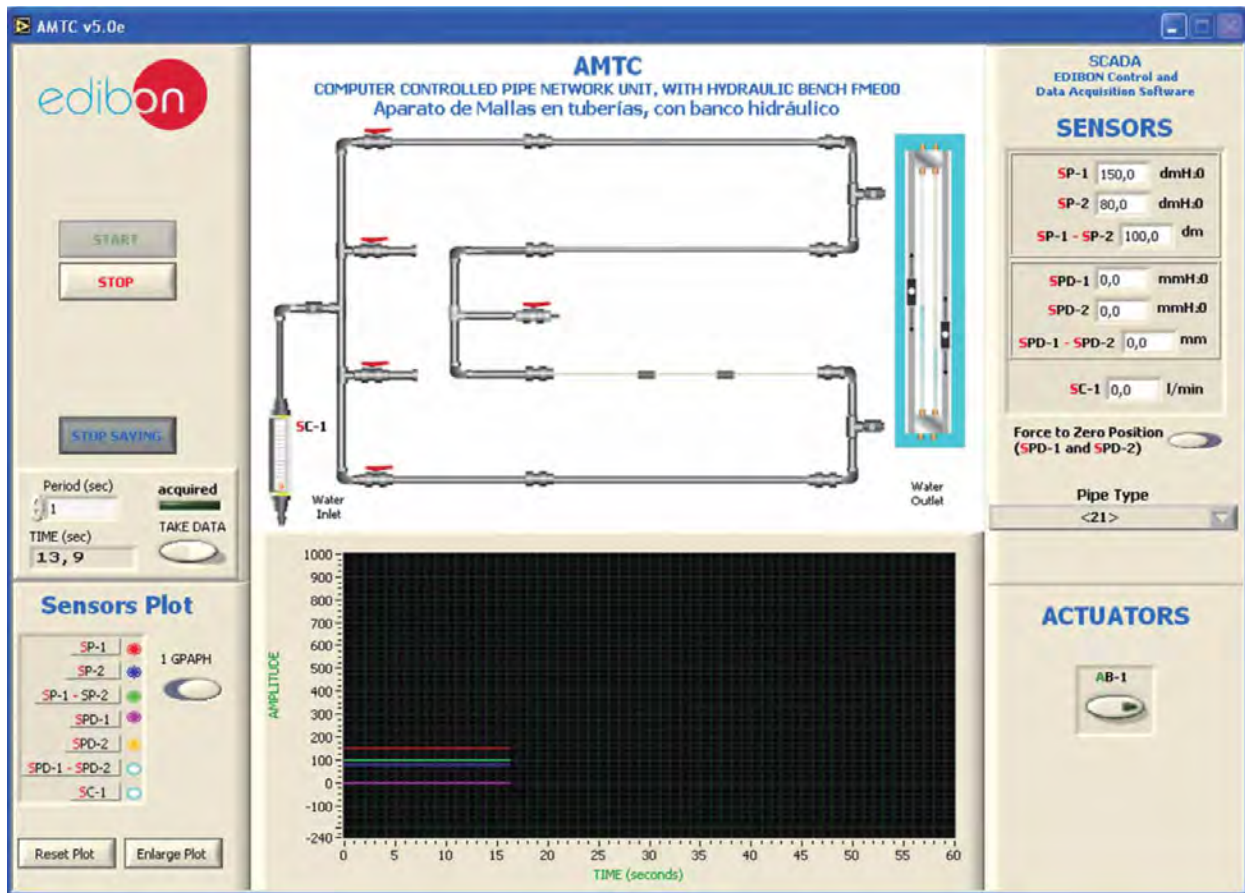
AMTC v5.0e

edibon

START

STOP

STOP SAVING

Period (sec)
1
acquired
TAKE DATA
TIME (sec)
13,9

Sensors Plot

SP-1
SP-2
SP-1 - SP-2
SPD-1
SPD-2
SPD-1 - SPD-2
SC-1

1 GPAPH

Reset Plot
Enlarge Plot

AMTC
COMPUTER CONTROLLED PIPE NETWORK UNIT, WITH HYDRAULIC BENCH FME00
Aparato de Mallas en tuberías, con banco hidráulico

SC-1
Water Inlet
Water Outlet

1000
900
800
700
600
500
400
300
200
100
0
-100
-240
AMPLITUDE
0 5 10 15 20 25 30 35 40 45 50 55 60
TIME (seconds)

SCADA
EDIBON Control and Data Acquisition Software

SENSORS

SP-1 150,0 dmH₂0
SP-2 80,0 dmH₂0
SP-1 - SP-2 100,0 dm

SPD-1 0,0 mmH₂0
SPD-2 0,0 mmH₂0
SPD-1 - SPD-2 0,0 mm

SC-1 0,0 l/min

Force to Zero Position (SPD-1 and SPD-2)

Pipe Type
<21>

ACTUATORS

AB-1